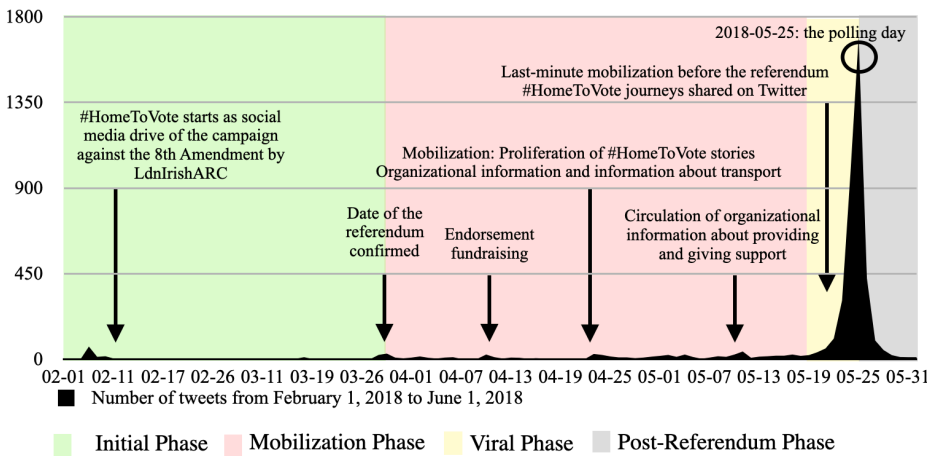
1800

1350

900

450

0

2018-05-25: the polling day

Last-minute mobilization before the referendum
#HomeToVote journeys shared on Twitter

#HomeToVote starts as social media drive of the campaign against the 8th Amendment by LdnIrishARC

Mobilization: Proliferation of #HomeToVote stories
Organizational information and information about transport

Date of the referendum confirmed

Endorsement fundraising

Circulation of organizational information about providing and giving support

02-01 02-11 02-17 02-26 03-11 03-19 03-26 04-01 04-07 04-13 04-19 04-25 05-01 05-07 05-13 05-19 05-25 05-31

Number of tweets from February 1, 2018 to June 1, 2018

Initial Phase Mobilization Phase Viral Phase Post-Referendum Phase